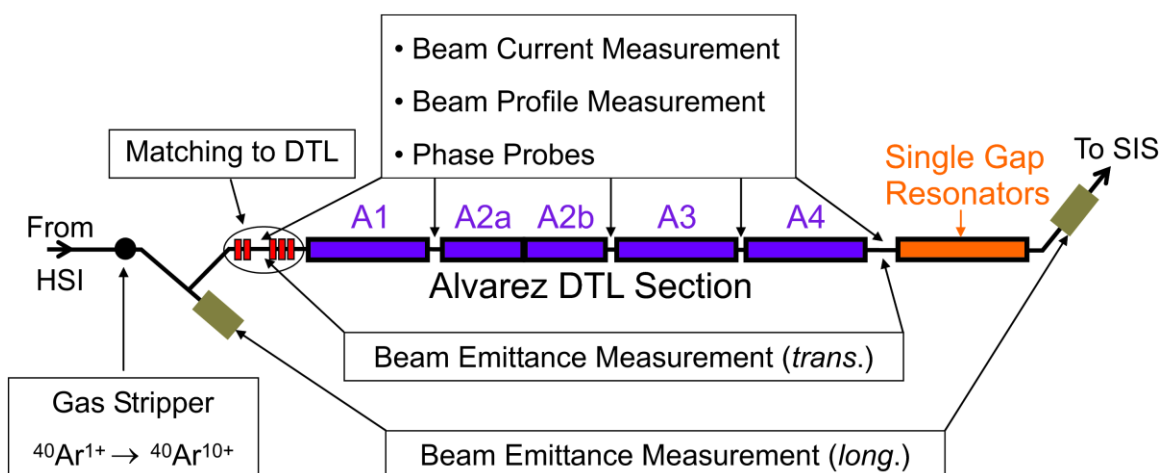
• Beam Current Measurement
• Beam Profile Measurement
• Phase Probes

Matching to DTL

To SIS

Single Gap Resonators

From HSI

A1 A2a A2b A3 A4

Alvarez DTL Section

Beam Emittance Measurement (*trans*.)

Gas Stripper
$^{40}Ar^{1+} \rightarrow {}^{40}Ar^{10+}$

Beam Emittance Measurement (*long*.)